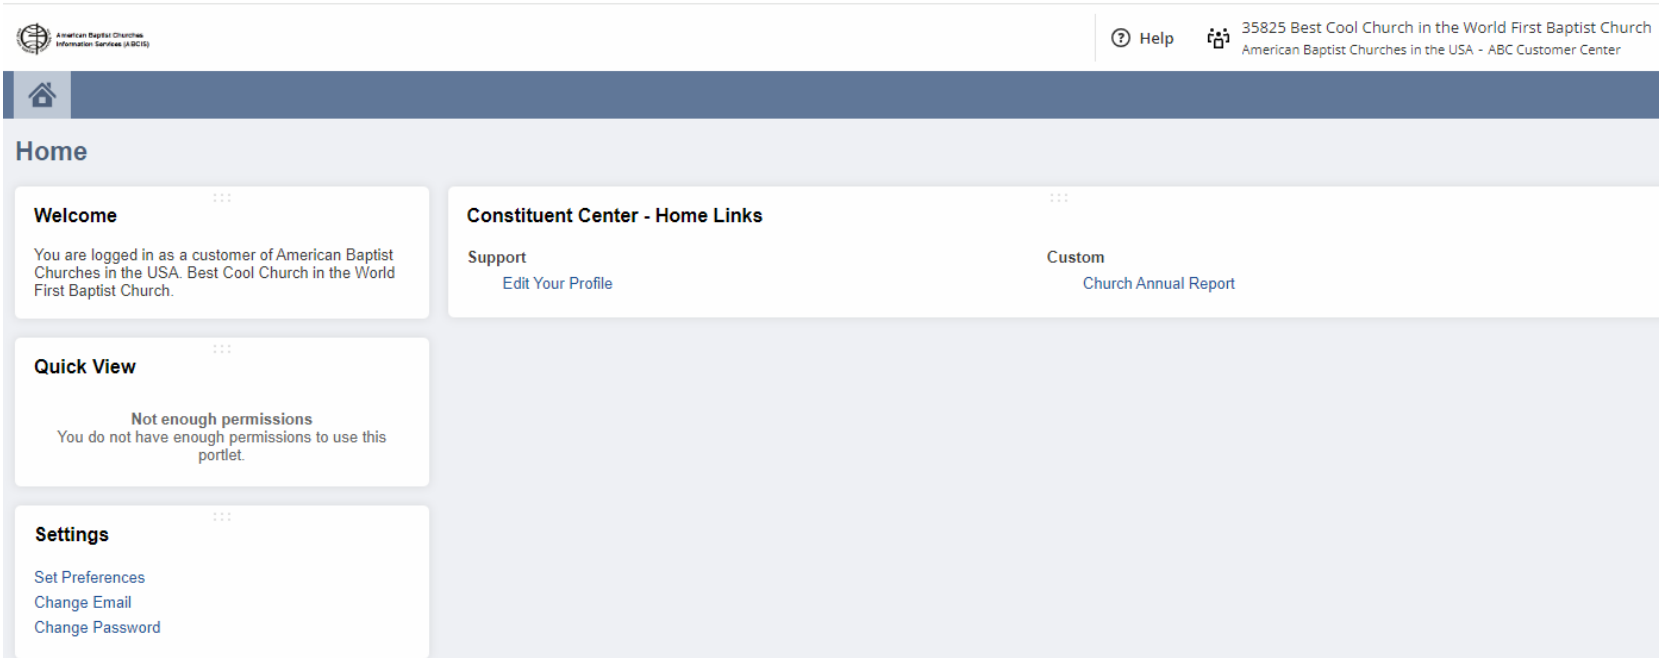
American Baptist Churches Information Services (ABCIS)

Help

35825 Best Cool Church in the World First Baptist Church
American Baptist Churches in the USA - ABC Customer Center

Home

Welcome

You are logged in as a customer of American Baptist Churches in the USA. Best Cool Church in the World First Baptist Church.

Constituent Center - Home Links

Support
Edit Your Profile

Custom
Church Annual Report

Quick View

Not enough permissions
You do not have enough permissions to use this portlet.

Settings

Set Preferences
Change Email
Change Password